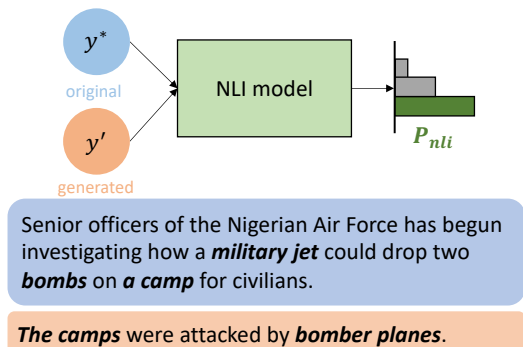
$y^*$
original

$y'$
generated

NLI model

$P_{nli}$

Senior officers of the Nigerian Air Force has begun investigating how a ***military jet*** could drop two ***bombs*** on ***a camp*** for civilians.

***The camps*** were attacked by ***bomber planes***.